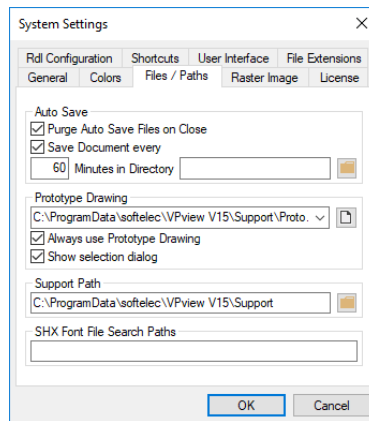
System Settings

Rdl Configuration
Shortcuts
User Interface
File Extensions
General
Colors
Files / Paths
Raster Image
License

Auto Save
Purge Auto Save Files on Close
Save Document every
60 Minutes in Directory

Prototype Drawing
C:\ProgramData\softelec\VPview V15\Support\Proto.
Always use Prototype Drawing
Show selection dialog

Support Path
C:\ProgramData\softelec\VPview V15\Support

SHX Font File Search Paths

OK
Cancel